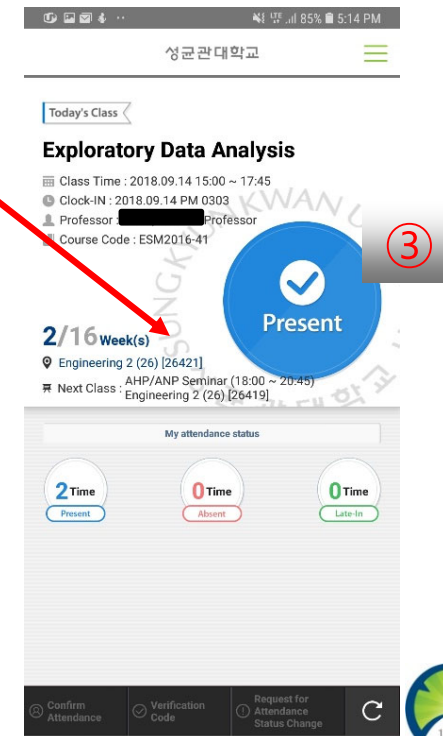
85% 5:14 PM

성균관대학교

Today's Class

Exploratory Data Analysis

Class Time : 2018.09.14 15:00 ~ 17:45
Clock-IN : 2018.09.14 PM 0303
Professor : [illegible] Professor
Course Code : ESM2016-41

③

Present

2/16 Week(s)
Engineering 2 (26) [26421]
Next Class : AHP/ANP Seminar (18:00 ~ 20:45) Engineering 2 (26) [26419]

My attendance status

2 Time
Present

0 Time
Absent

0 Time
Late-In

Confirm Attendance

Verification Code

Request for Attendance Status Change